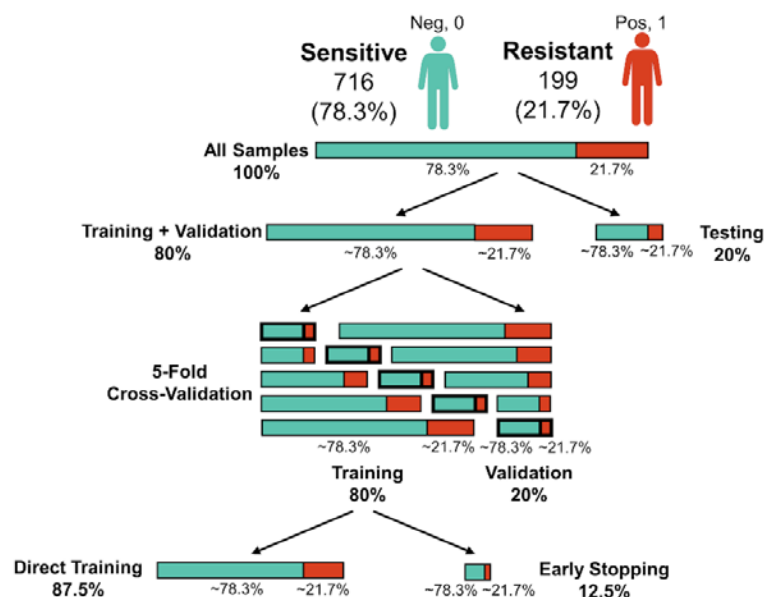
Neg, 0
Pos, 1

Sensitive
716
(78.3%)

Resistant
199
(21.7%)

All Samples
100%

78.3%
21.7%

Training + Validation
80%

~78.3%
~21.7%

~78.3% ~21.7%
Testing
20%

5-Fold
Cross-Validation

~78.3%
~21.7%
~78.3% ~21.7%

Training
80%

Validation
20%

Direct Training
87.5%

~78.3%
~21.7%

~78.3% ~21.7%
Early Stopping
12.5%